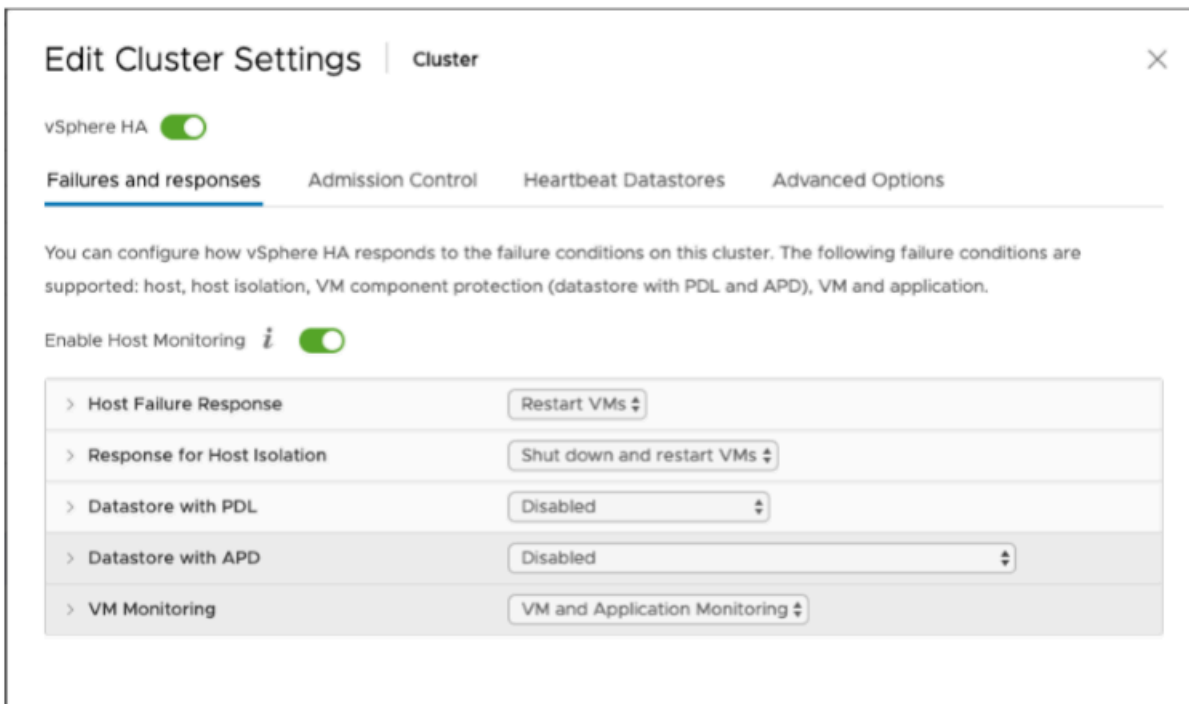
Edit Cluster Settings | Cluster

×

vSphere HA

Failures and responses   Admission Control   Heartbeat Datastores   Advanced Options

You can configure how vSphere HA responds to the failure conditions on this cluster. The following failure conditions are supported: host, host isolation, VM component protection (datastore with PDL and APD), VM and application.

Enable Host Monitoring i

| | |
|---|---|
| > Host Failure Response | Restart VMs |
| > Response for Host Isolation | Shut down and restart VMs |
| > Datastore with PDL | Disabled |
| > Datastore with APD | Disabled |
| > VM Monitoring | VM and Application Monitoring |